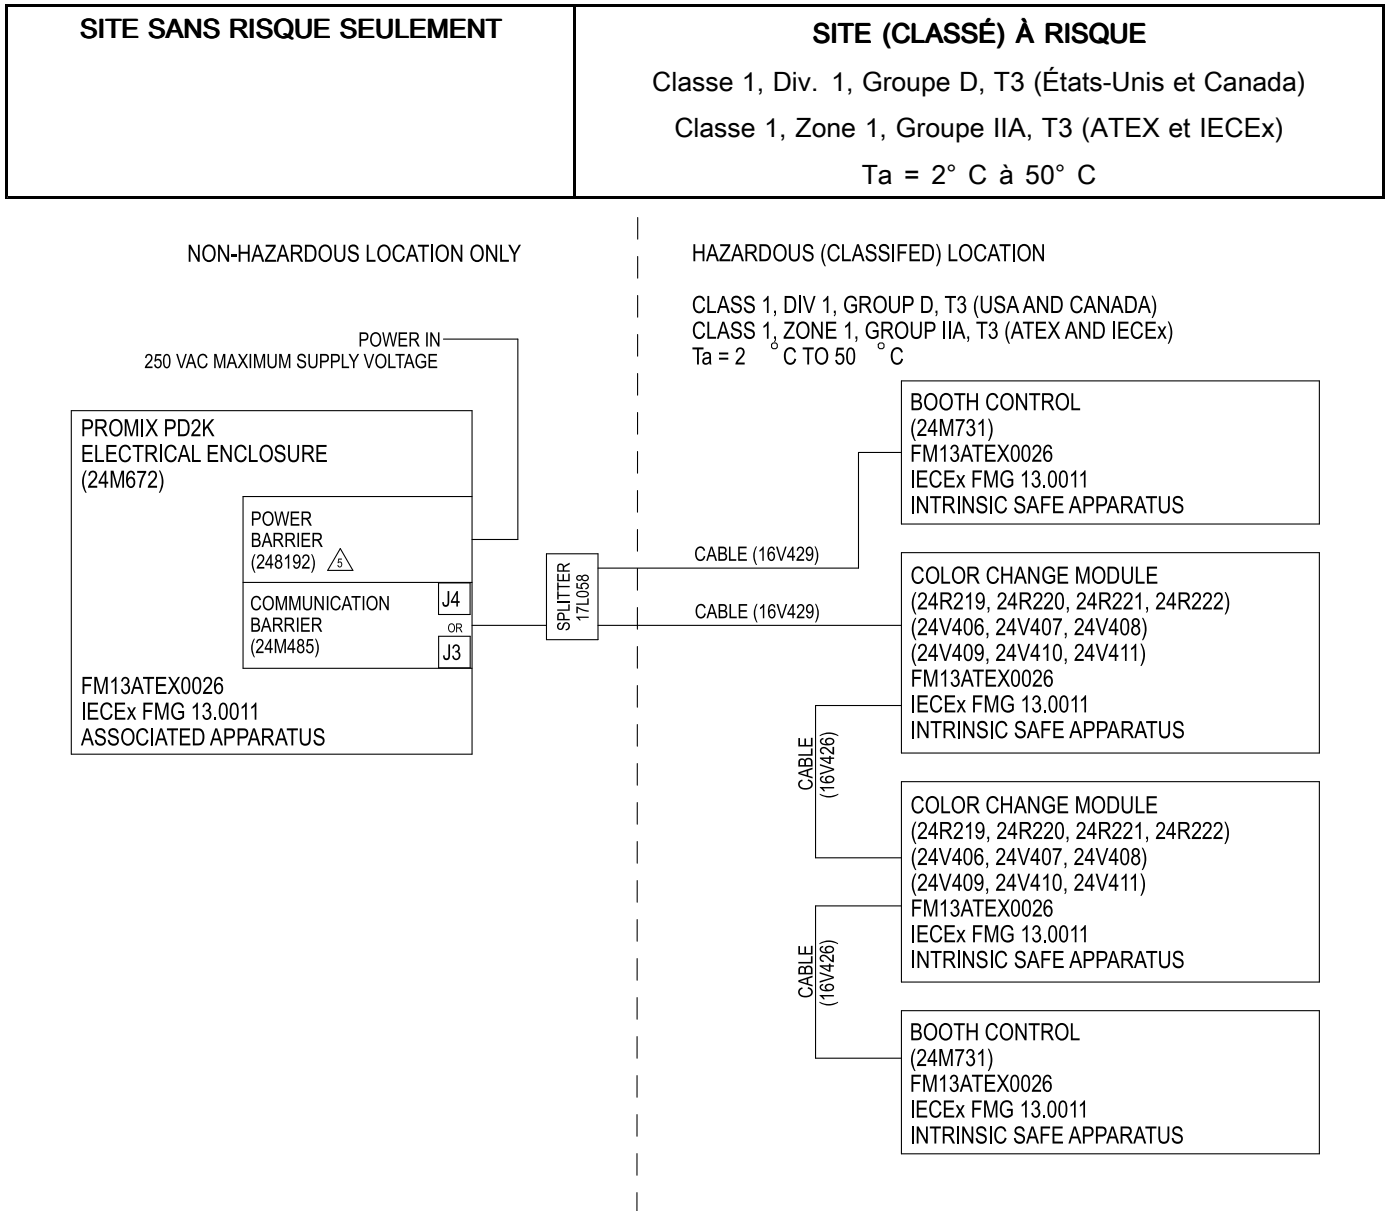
| SITE SANS RISQUE SEULEMENT | SITE (CLASSÉ) À RISQUE<br>Classe 1, Div. 1, Groupe D, T3 (États-Unis et Canada)<br>Classe 1, Zone 1, Groupe IIA, T3 (ATEX et IECEx)<br>Ta = 2° C à 50° C |
|---|---|

NON-HAZARDOUS LOCATION ONLY

HAZARDOUS (CLASSIFED) LOCATION

CLASS 1, DIV 1, GROUP D, T3 (USA AND CANADA)
CLASS 1, ZONE 1, GROUP IIA, T3 (ATEX AND IECEx)
Ta = 2 °C TO 50 °C

POWER IN
250 VAC MAXIMUM SUPPLY VOLTAGE

PROMIX PD2K
ELECTRICAL ENCLOSURE
(24M672)

POWER
BARRIER
(248192) 5

COMMUNICATION
BARRIER
(24M485)

J4
OR
J3

FM13ATEX0026
IECEx FMG 13.0011
ASSOCIATED APPARATUS

SPLITTER
17L058

CABLE (16V429)

CABLE (16V429)

BOOTH CONTROL
(24M731)
FM13ATEX0026
IECEx FMG 13.0011
INTRINSIC SAFE APPARATUS

COLOR CHANGE MODULE
(24R219, 24R220, 24R221, 24R222)
(24V406, 24V407, 24V408)
(24V409, 24V410, 24V411)
FM13ATEX0026
IECEx FMG 13.0011
INTRINSIC SAFE APPARATUS

CABLE
(16V426)

COLOR CHANGE MODULE
(24R219, 24R220, 24R221, 24R222)
(24V406, 24V407, 24V408)
(24V409, 24V410, 24V411)
FM13ATEX0026
IECEx FMG 13.0011
INTRINSIC SAFE APPARATUS

CABLE
(16V426)

BOOTH CONTROL
(24M731)
FM13ATEX0026
IECEx FMG 13.0011
INTRINSIC SAFE APPARATUS